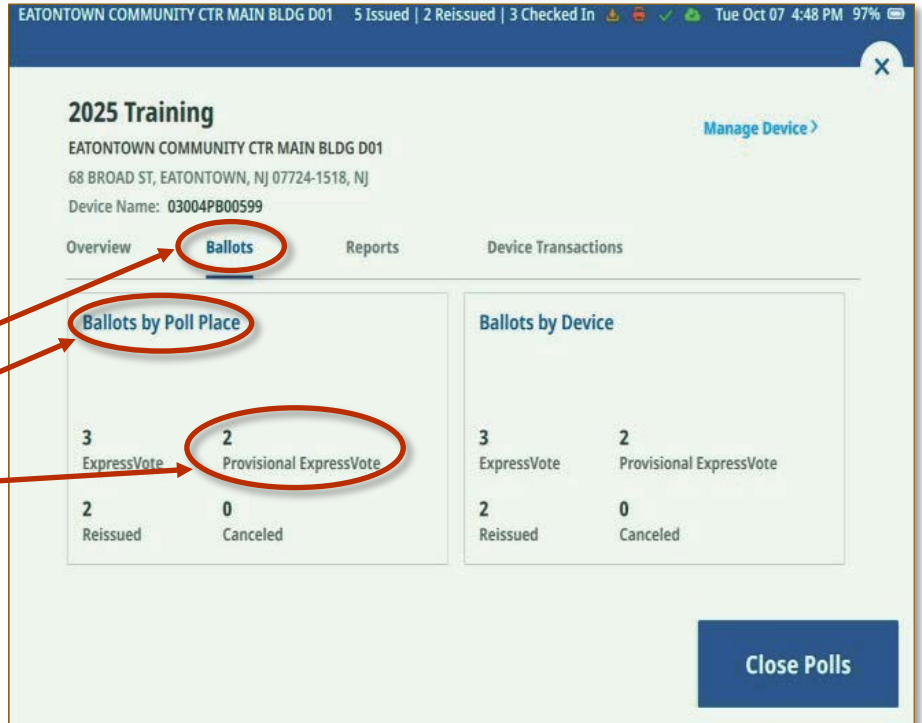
EATONTOWN COMMUNITY CTR MAIN BLDG D01 5 Issued | 2 Reissued | 3 Checked In Tue Oct 07 4:48 PM 97%

×

2025 Training

EATONTOWN COMMUNITY CTR MAIN BLDG D01

68 BROAD ST, EATONTOWN, NJ 07724-1518, NJ

Device Name: 03004PB00599

Manage Device >

Overview Ballots Reports Device Transactions

Ballots by Poll Place

3
ExpressVote

2
Provisional ExpressVote

2
Reissued

0
Canceled

Ballots by Device

3
ExpressVote

2
Provisional ExpressVote

2
Reissued

0
Canceled

Close Polls